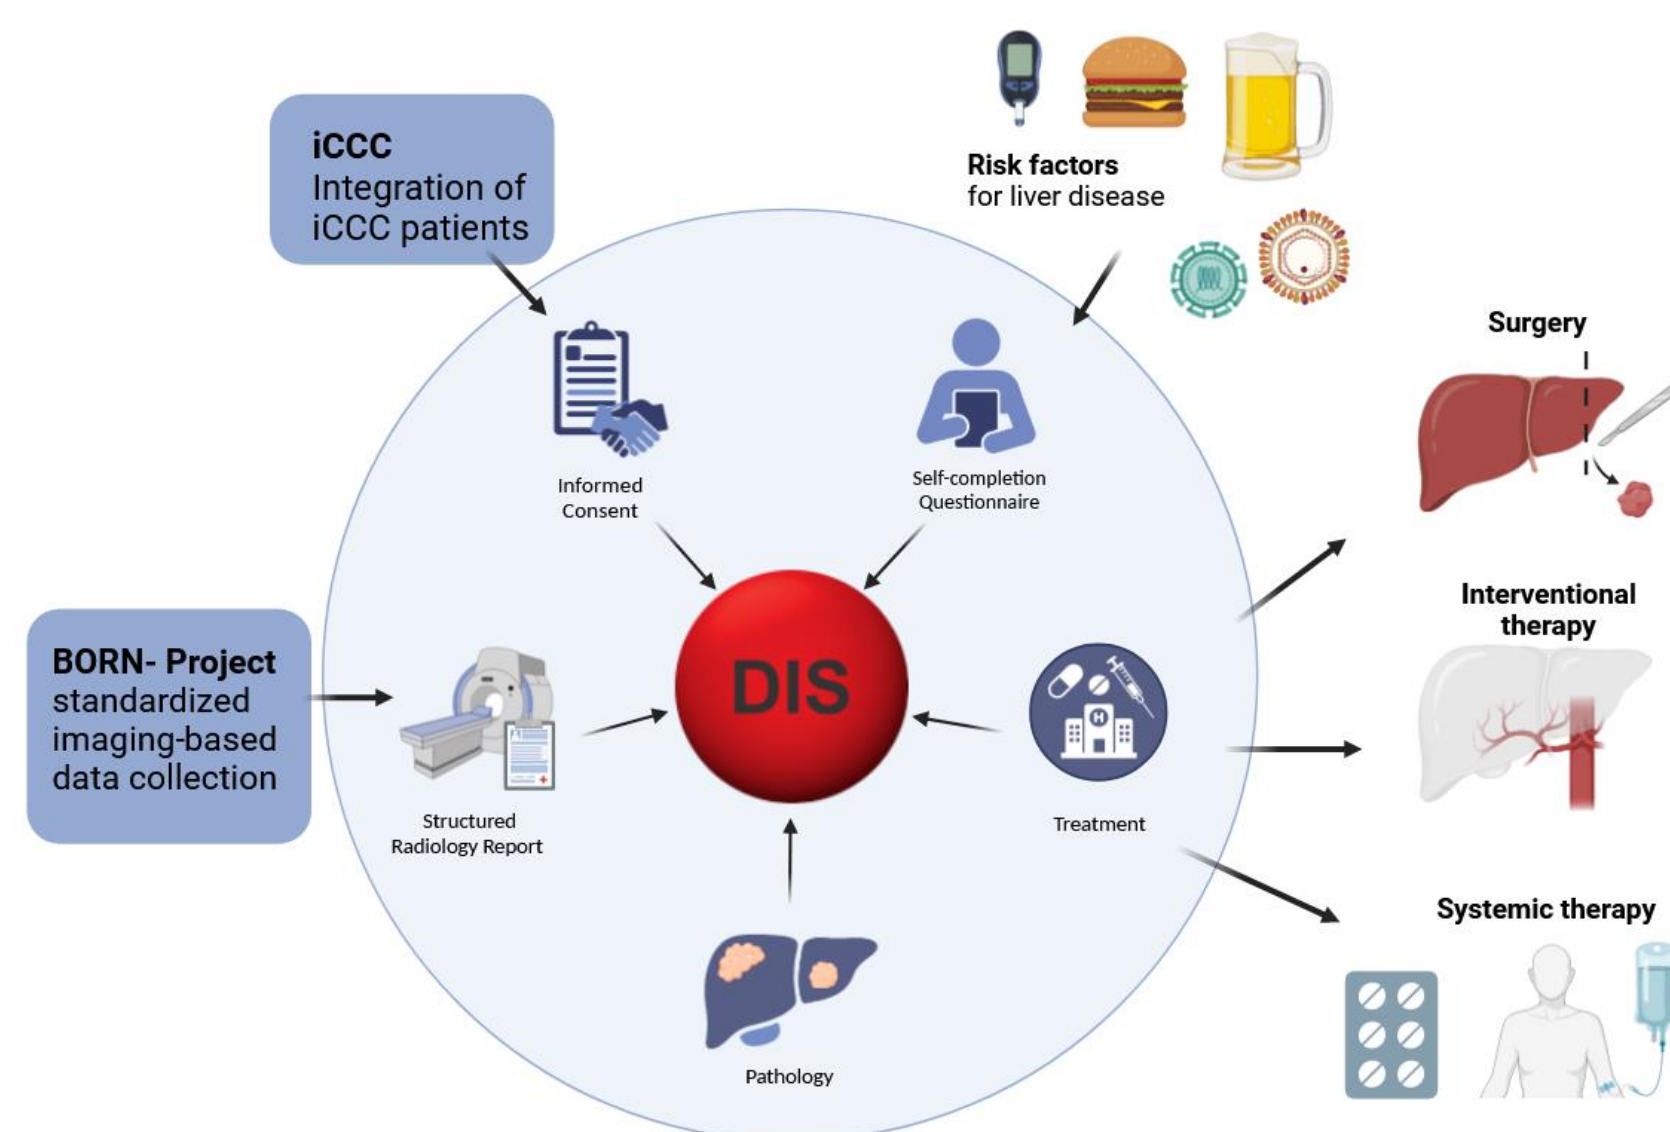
iCCC
Integration of iCCC patients

Risk factors
for liver disease

Surgery

Informed Consent

Self-completion Questionnaire

Interventional therapy

BORN- Project
standardized imaging-based data collection

DIS

Structured Radiology Report

Treatment

Systemic therapy

Pathology